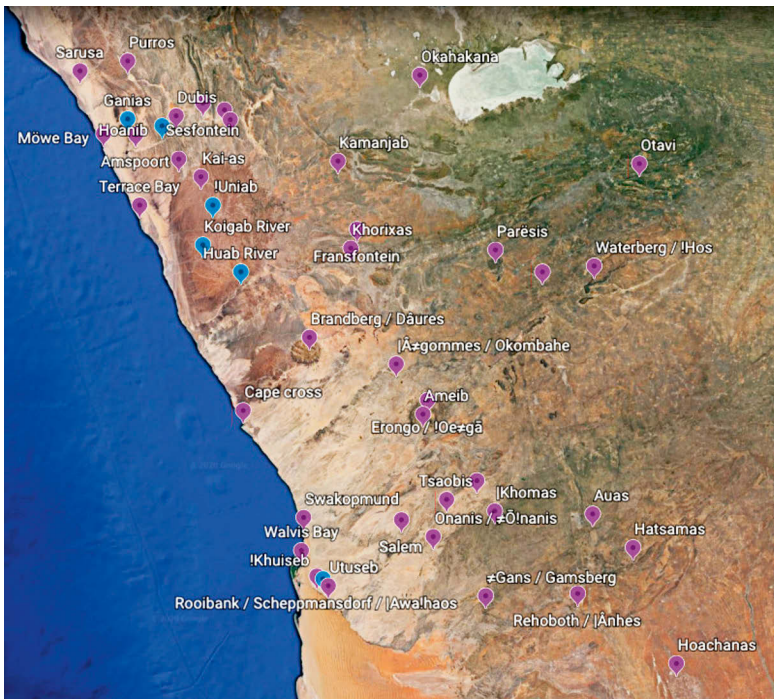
Sarusa
Purros
Okahakana
Ganias
Dubis
Möwe Bay
Hoanib
Sesfontein
Amspoort
Kai-as
Kamanjab
Otavi
Terrace Bay
!Uniab
Koigab River
Khorixas
Huab River
Fransfontein
Parësis
Waterberg / !Hos
Brandberg / Dâures
|Ä≠gommes / Okombahe
Cape cross
Ameib
Erongo / !Oe≠gã
Tsaobis
Swakopmund
|Khomas
Auas
Walvis Bay
Onanis / ≠Õ!nanis
Salem
Hatsamas
!Khuiseb
Utuseb
≠Gans / Gamsberg
Rooibank / Scheppmansdorf / |Awa!haos
Rehoboth / |Ânhes
Hoachanas